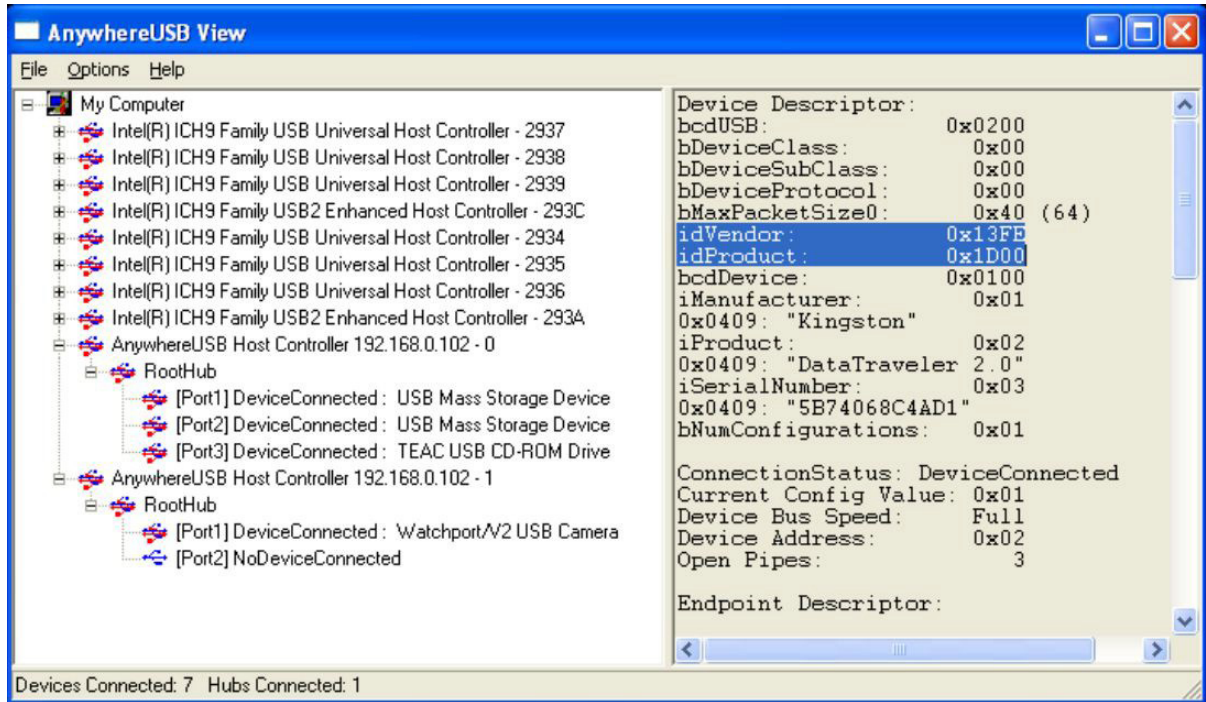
AnywhereUSB View

File Options Help

My Computer
Intel(R) ICH9 Family USB Universal Host Controller - 2937
Intel(R) ICH9 Family USB Universal Host Controller - 2938
Intel(R) ICH9 Family USB Universal Host Controller - 2939
Intel(R) ICH9 Family USB2 Enhanced Host Controller - 293C
Intel(R) ICH9 Family USB Universal Host Controller - 2934
Intel(R) ICH9 Family USB Universal Host Controller - 2935
Intel(R) ICH9 Family USB Universal Host Controller - 2936
Intel(R) ICH9 Family USB2 Enhanced Host Controller - 293A
AnywhereUSB Host Controller 192.168.0.102 - 0
RootHub
[Port1] DeviceConnected : USB Mass Storage Device
[Port2] DeviceConnected : USB Mass Storage Device
[Port3] DeviceConnected : TEAC USB CD-ROM Drive
AnywhereUSB Host Controller 192.168.0.102 - 1
RootHub
[Port1] DeviceConnected : Watchport/V2 USB Camera
[Port2] NoDeviceConnected

Device Descriptor:
bcdUSB: 0x0200
bDeviceClass: 0x00
bDeviceSubClass: 0x00
bDeviceProtocol: 0x00
bMaxPacketSize0: 0x40 (64)
idVendor: 0x13FE
idProduct: 0x1D00
bcdDevice: 0x0100
iManufacturer: 0x01
0x0409: "Kingston"
iProduct: 0x02
0x0409: "DataTraveler 2.0"
iSerialNumber: 0x03
0x0409: "5B74068C4AD1"
bNumConfigurations: 0x01

ConnectionStatus: DeviceConnected
Current Config Value: 0x01
Device Bus Speed: Full
Device Address: 0x02
Open Pipes: 3

Endpoint Descriptor:

Devices Connected: 7 Hubs Connected: 1